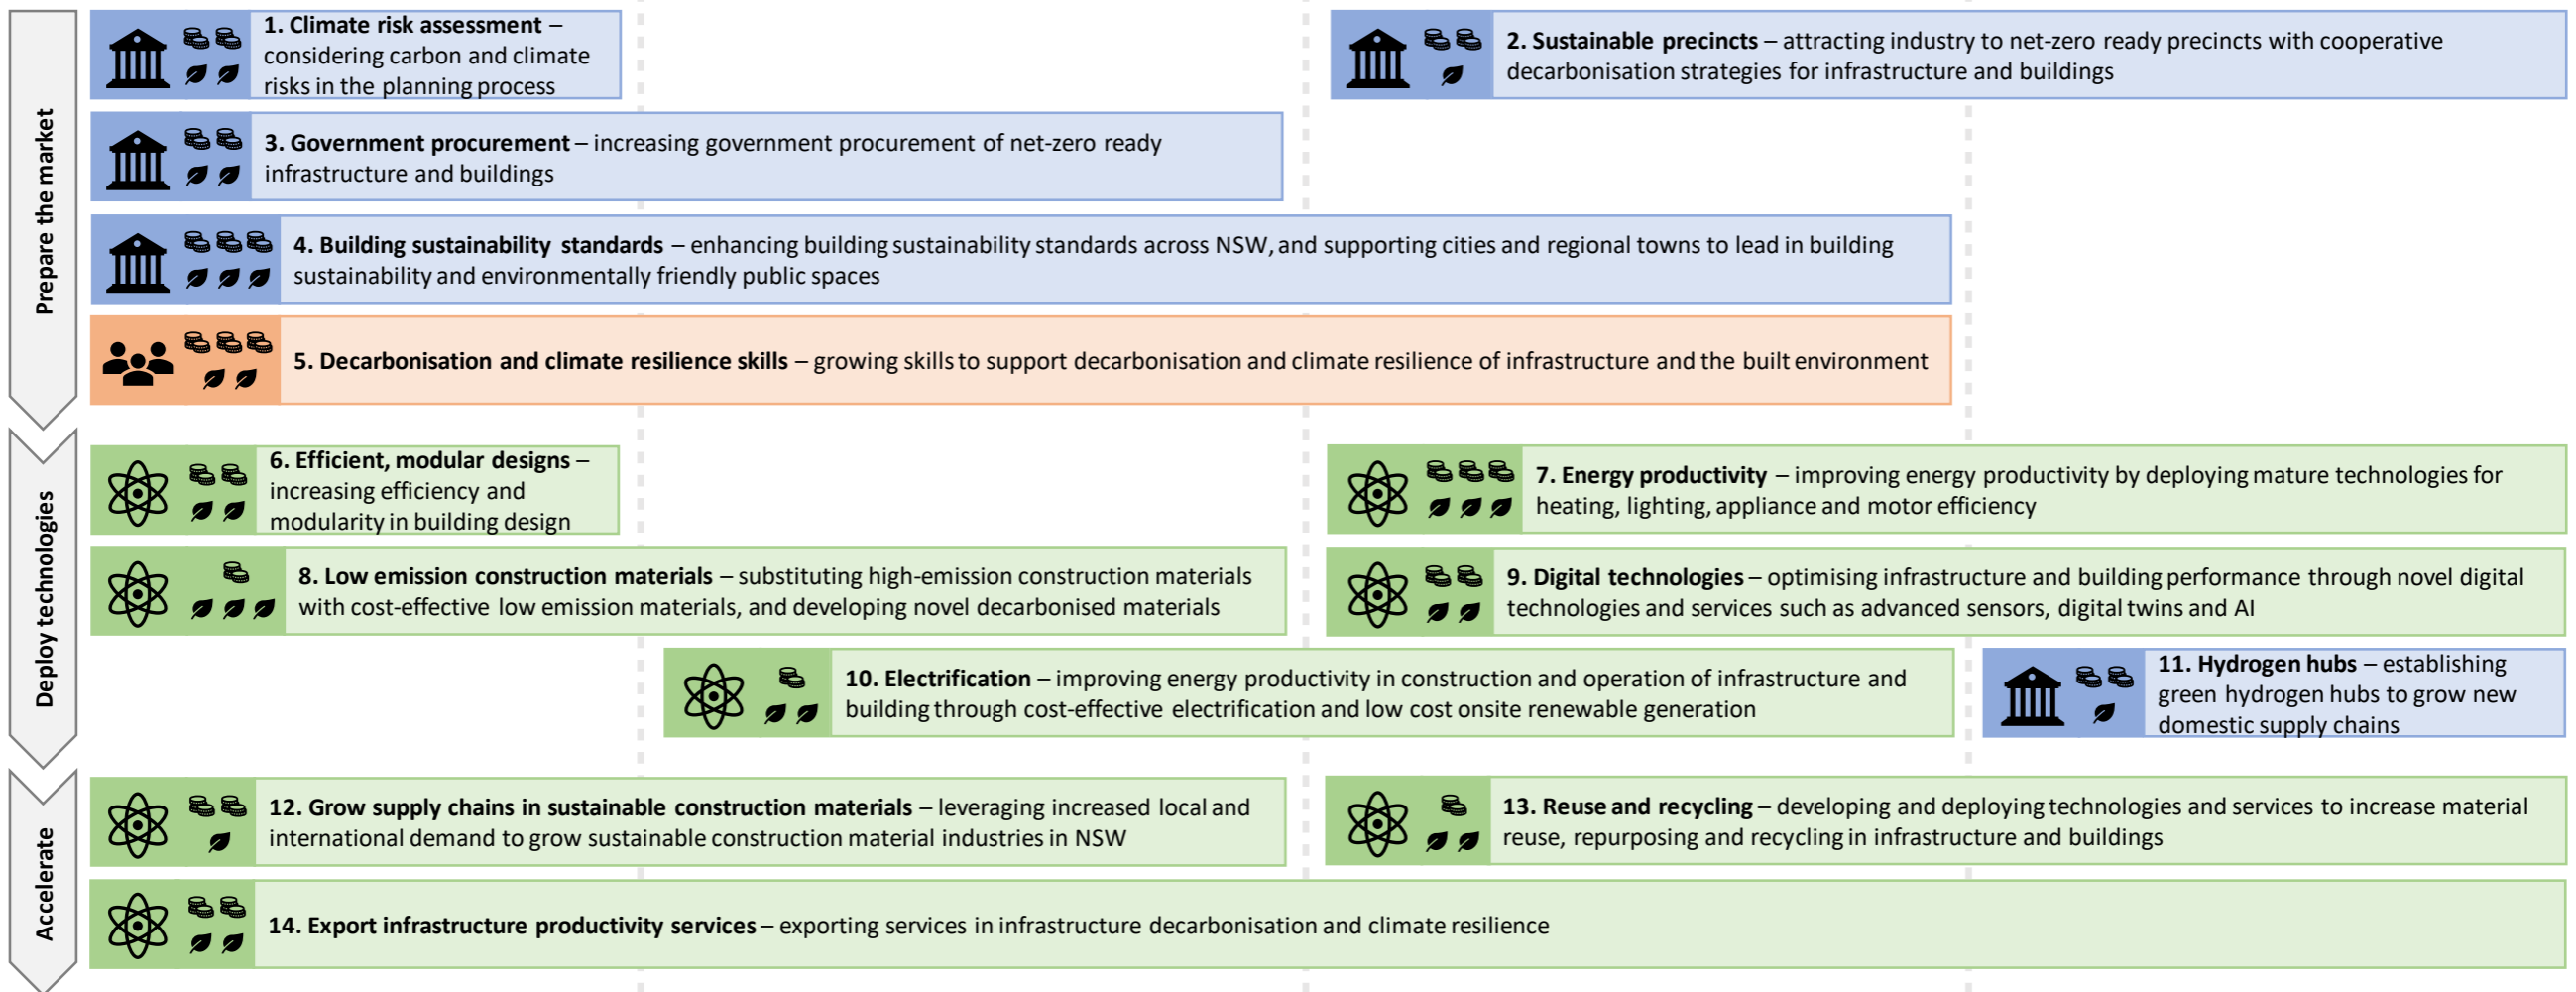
Prepare the market

**1. Climate risk assessment** – considering carbon and climate risks in the planning process

**2. Sustainable precincts** – attracting industry to net-zero ready precincts with cooperative decarbonisation strategies for infrastructure and buildings

**3. Government procurement** – increasing government procurement of net-zero ready infrastructure and buildings

**4. Building sustainability standards** – enhancing building sustainability standards across NSW, and supporting cities and regional towns to lead in building sustainability and environmentally friendly public spaces

**5. Decarbonisation and climate resilience skills** – growing skills to support decarbonisation and climate resilience of infrastructure and the built environment

Deploy technologies

**6. Efficient, modular designs** – increasing efficiency and modularity in building design

**7. Energy productivity** – improving energy productivity by deploying mature technologies for heating, lighting, appliance and motor efficiency

**8. Low emission construction materials** – substituting high-emission construction materials with cost-effective low emission materials, and developing novel decarbonised materials

**9. Digital technologies** – optimising infrastructure and building performance through novel digital technologies and services such as advanced sensors, digital twins and AI

**10. Electrification** – improving energy productivity in construction and operation of infrastructure and building through cost-effective electrification and low cost onsite renewable generation

**11. Hydrogen hubs** – establishing green hydrogen hubs to grow new domestic supply chains

Accelerate

**12. Grow supply chains in sustainable construction materials** – leveraging increased local and international demand to grow sustainable construction material industries in NSW

**13. Reuse and recycling** – developing and deploying technologies and services to increase material reuse, repurposing and recycling in infrastructure and buildings

**14. Export infrastructure productivity services** – exporting services in infrastructure decarbonisation and climate resilience